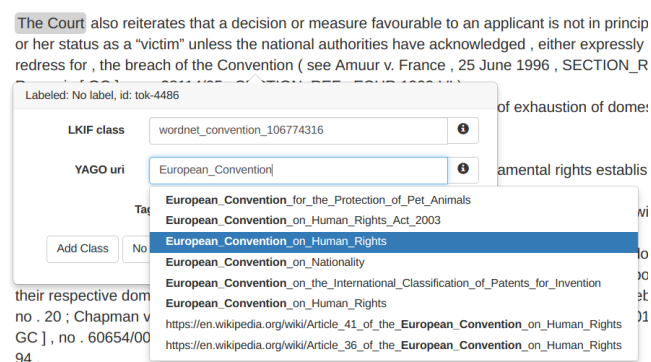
The Court also reiterates that a decision or measure favourable to an applicant is not in princip
or her status as a "victim" unless the national authorities have acknowledged , either expressly
redress for , the breach of the Convention ( see Amuur v. France , 25 June 1996 , SECTION_R
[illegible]

Labeled: No label, id: tok-4486

of exhaustion of domes

LKIF class
wordnet_convention_106774316

YAGO uri
European_Convention

amental rights establis

Tag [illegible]

Add Class
No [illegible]

European_Convention_for_the_Protection_of_Pet_Animals
European_Convention_on_Human_Rights_Act_2003
European_Convention_on_Human_Rights
European_Convention_on_Nationality
European_Convention_on_the_International_Classification_of_Patents_for_Invention
European_Convention_on_Human_Rights
https://en.wikipedia.org/wiki/Article_41_of_the_European_Convention_on_Human_Rights
https://en.wikipedia.org/wiki/Article_36_of_the_European_Convention_on_Human_Rights

their respective dom
no . 20 ; Chapman v
GC ] , no . 60654/00
94